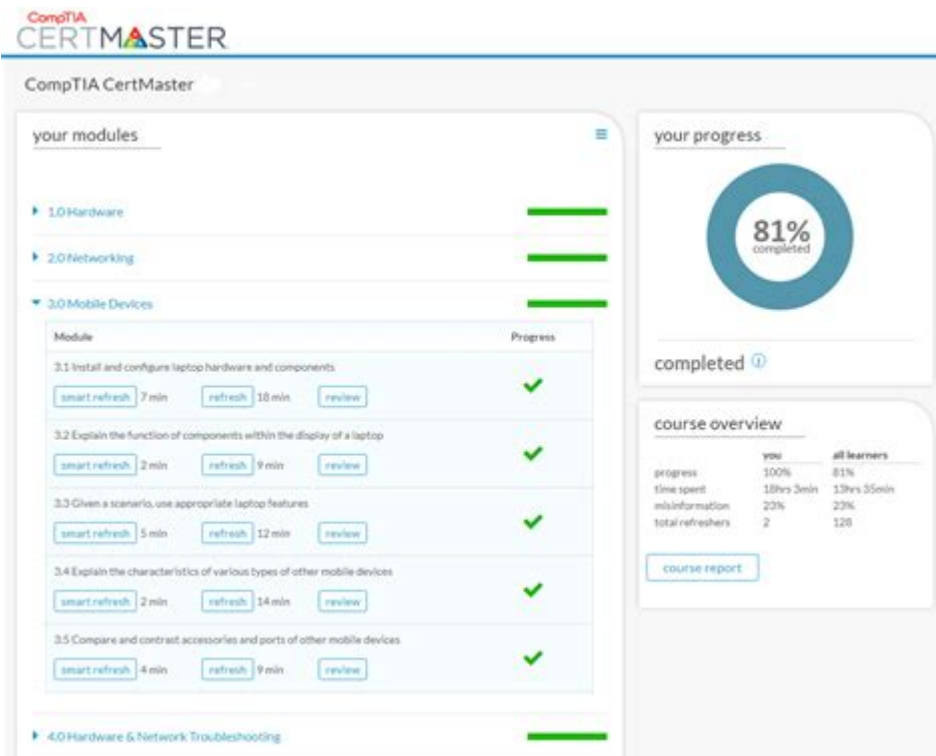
CompTIA
CERTMASTER

CompTIA CertMaster

your modules

1.0 Hardware

2.0 Networking

3.0 Mobile Devices

| Module | Progress |
|---|---|
| 3.1 Install and configure laptop hardware and components<br>smart refresh 7 min refresh 18 min review | ✓ |
| 3.2 Explain the function of components within the display of a laptop<br>smart refresh 2 min refresh 9 min review | ✓ |
| 3.3 Given a scenario, use appropriate laptop features<br>smart refresh 5 min refresh 12 min review | ✓ |
| 3.4 Explain the characteristics of various types of other mobile devices<br>smart refresh 2 min refresh 14 min review | ✓ |
| 3.5 Compare and contrast accessories and ports of other mobile devices<br>smart refresh 4 min refresh 9 min review | ✓ |

4.0 Hardware & Network Troubleshooting

your progress

81%
completed

completed

course overview

| | you | all learners |
|---|---|---|
| progress | 100% | 81% |
| time spent | 18hrs 3min | 13hrs 35min |
| misinformation | 23% | 23% |
| total refreshers | 2 | 128 |

course report